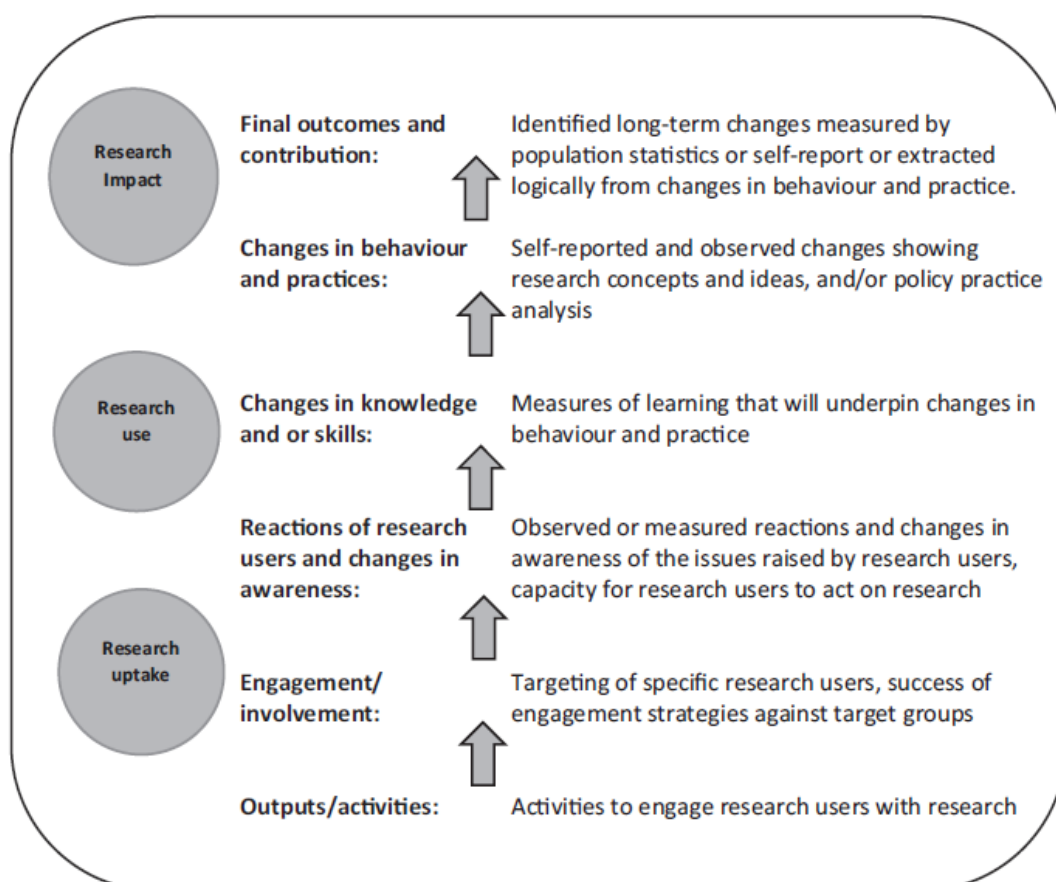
Research Impact

Final outcomes and contribution: Identified long-term changes measured by population statistics or self-report or extracted logically from changes in behaviour and practice.

Changes in behaviour and practices: Self-reported and observed changes showing research concepts and ideas, and/or policy practice analysis

Research use

Changes in knowledge and or skills: Measures of learning that will underpin changes in behaviour and practice

Reactions of research users and changes in awareness: Observed or measured reactions and changes in awareness of the issues raised by research users, capacity for research users to act on research

Research uptake

Engagement/ involvement: Targeting of specific research users, success of engagement strategies against target groups

Outputs/activities: Activities to engage research users with research